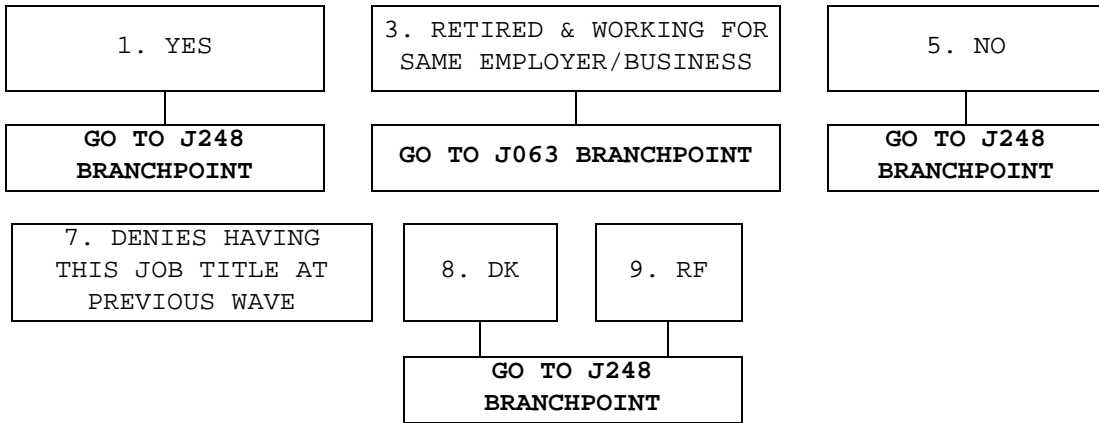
1. YES

GO TO J248 BRANCHPOINT

3. RETIRED & WORKING FOR SAME EMPLOYER/BUSINESS

GO TO J063 BRANCHPOINT

5. NO

GO TO J248 BRANCHPOINT

7. DENIES HAVING THIS JOB TITLE AT PREVIOUS WAVE

8. DK

9. RF

GO TO J248 BRANCHPOINT